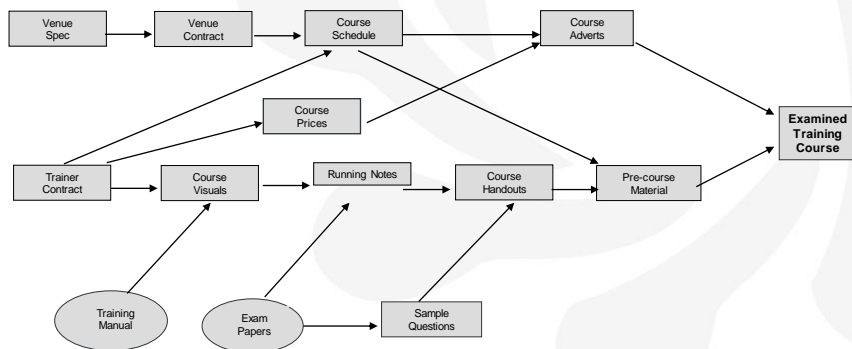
Venue Spec

Venue Contract

Course Schedule

Course Adverts

Course Prices

Examined Training Course

Trainer Contract

Course Visuals

Running Notes

Course Handouts

Pre-course Material

Training Manual

Exam Papers

Sample Questions